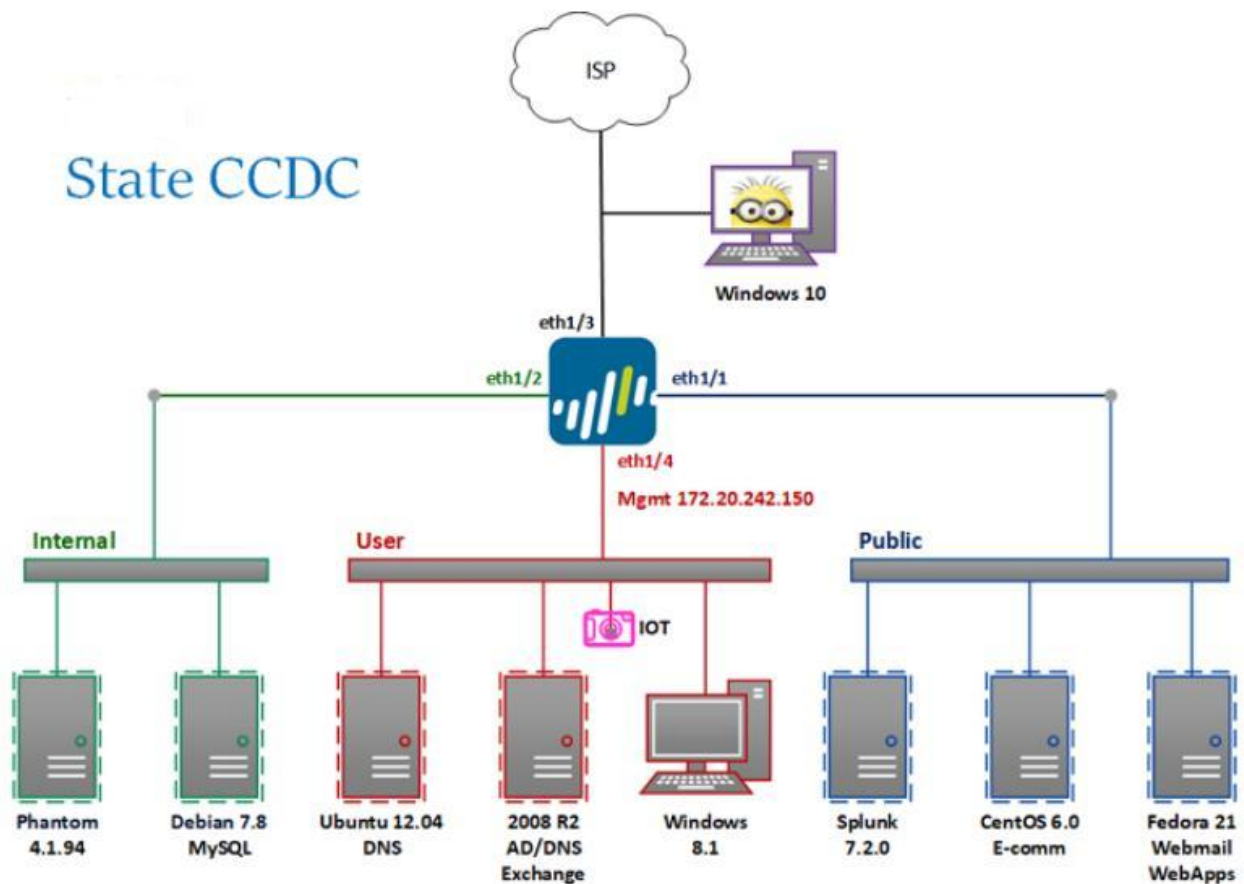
ISP

State CCDC

Windows 10

eth1/3

eth1/2

eth1/1

eth1/4

Mgmt 172.20.242.150

Internal

User

Public

IOT

Phantom 4.1.94

Debian 7.8 MySQL

Ubuntu 12.04 DNS

2008 R2 AD/DNS Exchange

Windows 8.1

Splunk 7.2.0

CentOS 6.0 E-comm

Fedora 21 Webmail WebApps